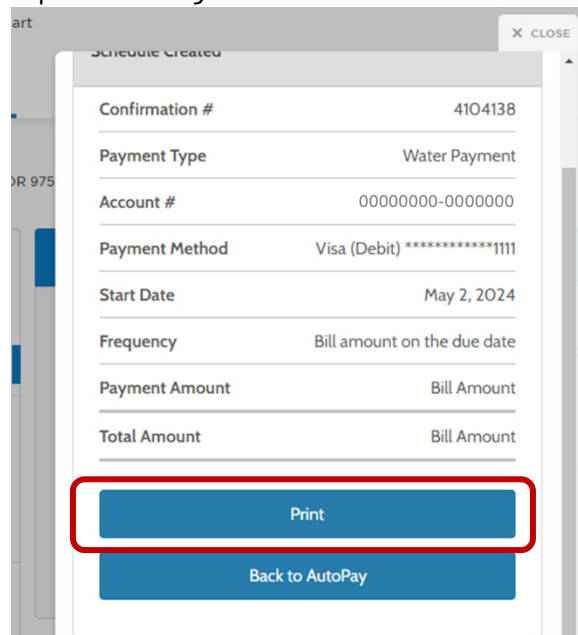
art

DR 975

✕ CLOSE

Schedule Created

| Confirmation # | 4104138 |
|---|---|
| Payment Type | Water Payment |
| Account # | 00000000-0000000 |
| Payment Method | Visa (Debit) ************1111 |
| Start Date | May 2, 2024 |
| Frequency | Bill amount on the due date |
| Payment Amount | Bill Amount |
| Total Amount | Bill Amount |

Print

Back to AutoPay